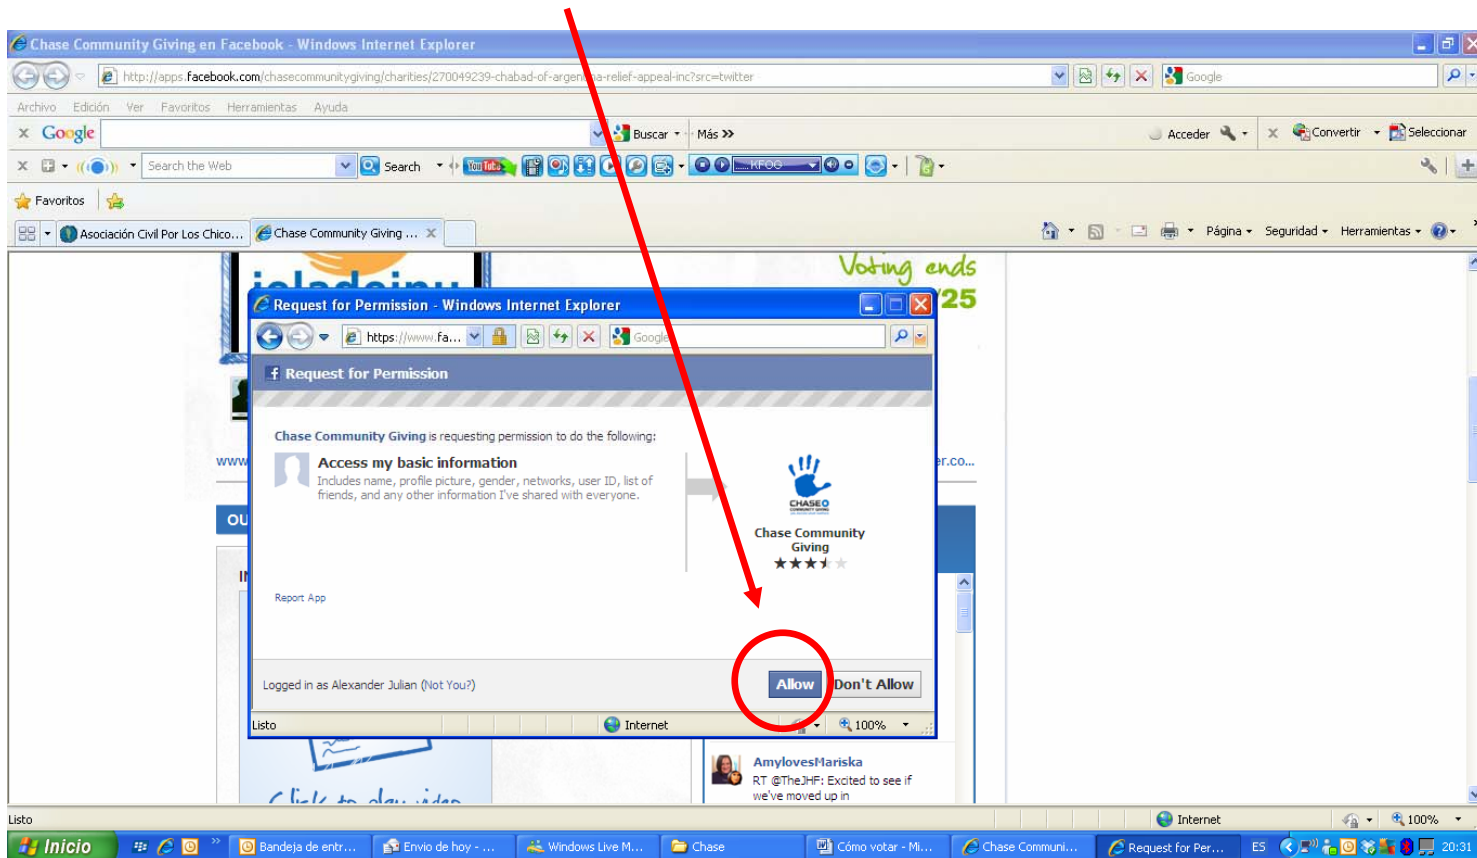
Chase Community Giving en Facebook - Windows Internet Explorer

http://apps.facebook.com/chasecommunitygiving/charities/270049239-chabad-of-argen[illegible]a-relief-appeal-inc?src=twitter

Google

Archivo Edición Ver Favoritos Herramientas Ayuda

Google Buscar Más Acceder Convertir Seleccionar

Search the Web Search KFOG

Favoritos

Asociación Civil Por Los Chico... Chase Community Giving ...

Página Seguridad Herramientas

Voting ends
25

Request for Permission - Windows Internet Explorer

https://www.fa... Google

Request for Permission

Chase Community Giving is requesting permission to do the following:

Access my basic information
Includes name, profile picture, gender, networks, user ID, list of friends, and any other information I've shared with everyone.

Chase Community Giving

Report App

Logged in as Alexander Julian (Not You?)

Allow Don't Allow

Listo Internet 100%

www
OU
er.co...

AmylovesMariska
RT @TheJHF: Excited to see if we've moved up in

Click to play video

Listo Internet 100%

Inicio Bandeja de entr... Envio de hoy - ... Windows Live M... Chase Cómo votar - Mi... Chase Communi... Request for Per... ES 20:31